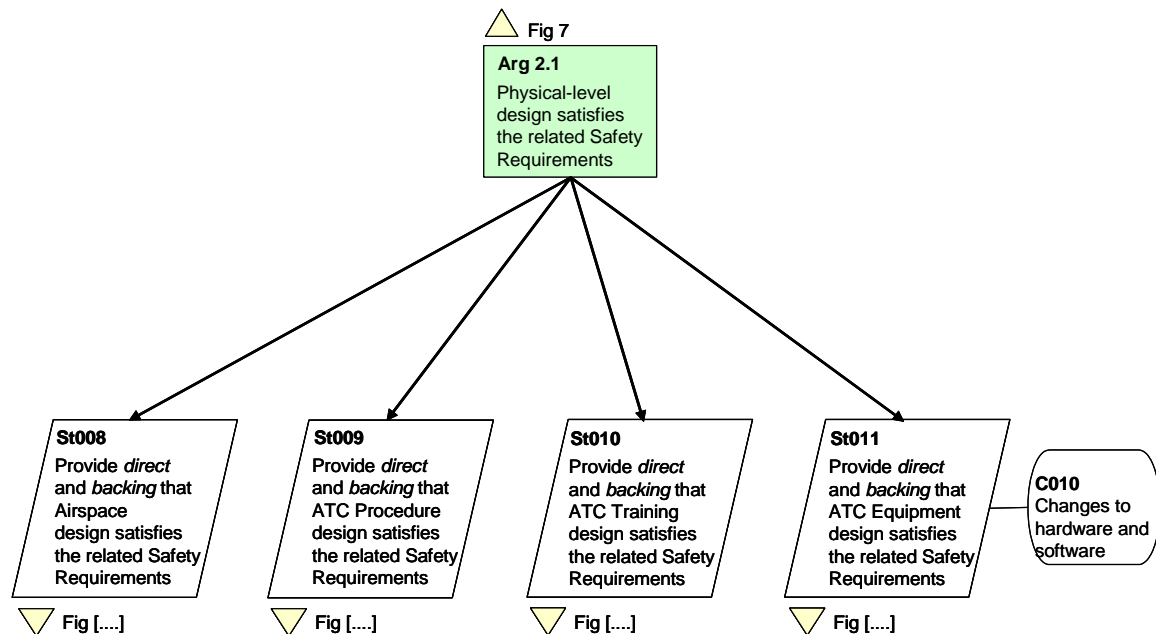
Fig 7

**Arg 2.1**
Physical-level design satisfies the related Safety Requirements

**St008**
Provide *direct* and *backing* that Airspace design satisfies the related Safety Requirements

Fig [....]

**St009**
Provide *direct* and *backing* that ATC Procedure design satisfies the related Safety Requirements

Fig [....]

**St010**
Provide *direct* and *backing* that ATC Training design satisfies the related Safety Requirements

Fig [....]

**St011**
Provide *direct* and *backing* that ATC Equipment design satisfies the related Safety Requirements

Fig [....]

**C010**
Changes to hardware and software